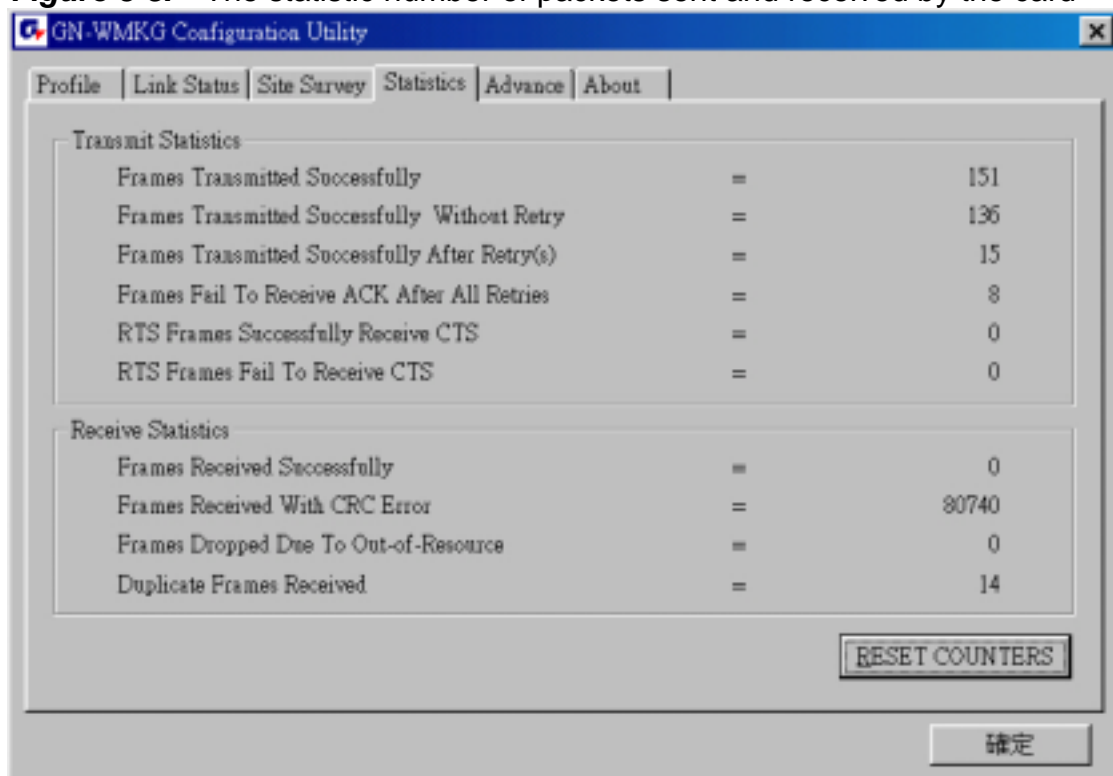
Figure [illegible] The statistic number of packets sent and received by the card

GN-WMKG Configuration Utility

Profile | Link Status | Site Survey | Statistics | Advance | About

Transmit Statistics

| | | |
|---|---|---|
| Frames Transmitted Successfully | = | 151 |
| Frames Transmitted Successfully Without Retry | = | 136 |
| Frames Transmitted Successfully After Retry(s) | = | 15 |
| Frames Fail To Receive ACK After All Retries | = | 8 |
| RTS Frames Successfully Receive CTS | = | 0 |
| RTS Frames Fail To Receive CTS | = | 0 |

Receive Statistics

| | | |
|---|---|---|
| Frames Received Successfully | = | 0 |
| Frames Received With CRC Error | = | 80740 |
| Frames Dropped Due To Out-of-Resource | = | 0 |
| Duplicate Frames Received | = | 14 |

RESET COUNTERS

確定